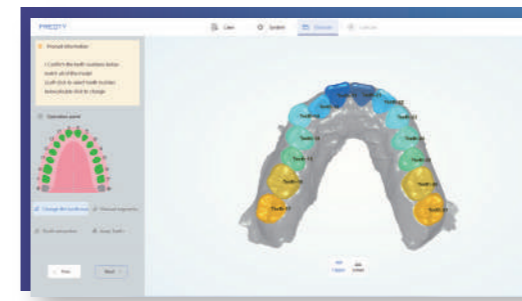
PREXTY

Case

System

Classify

Calculate

Prompt information

1.Confirm the tooth numbers below match all of the model
2.Left click to select tooth number
Immediately click to change

Operation panel

Change the tooth area

Manual segment

Tooth extraction

Swap Teeth

Prev

Next